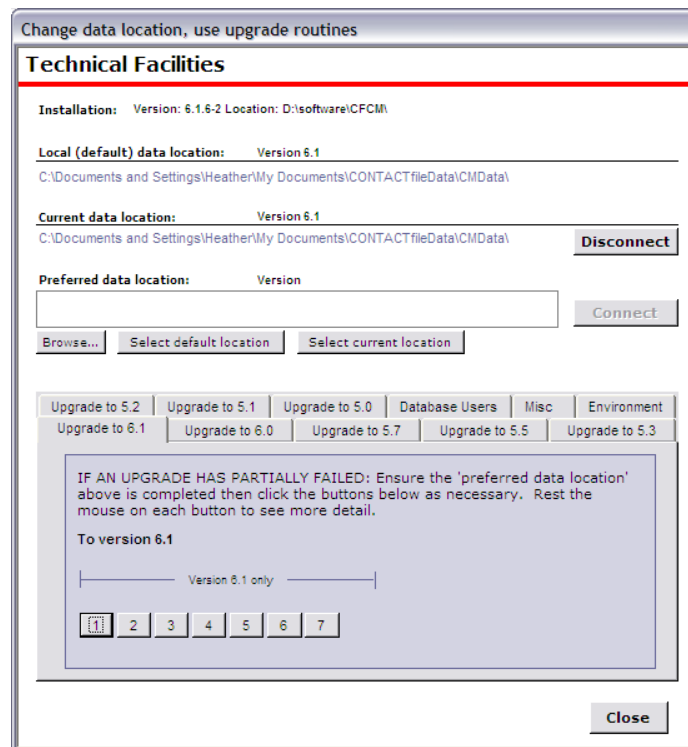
Change data location, use upgrade routines

Technical Facilities

Installation: Version: 6.1.6-2 Location: D:\software\CFCM\

Local (default) data location: Version 6.1
C:\Documents and Settings\Heather\My Documents\CONTACTfileData\CMData\

Current data location: Version 6.1
C:\Documents and Settings\Heather\My Documents\CONTACTfileData\CMData\

Disconnect

Preferred data location: Version

Connect

Browse... Select default location Select current location

Upgrade to 5.2 Upgrade to 5.1 Upgrade to 5.0 Database Users Misc Environment
Upgrade to 6.1 Upgrade to 6.0 Upgrade to 5.7 Upgrade to 5.5 Upgrade to 5.3

IF AN UPGRADE HAS PARTIALLY FAILED: Ensure the 'preferred data location' above is completed then click the buttons below as necessary. Rest the mouse on each button to see more detail.

To version 6.1

Version 6.1 only

1 2 3 4 5 6 7

Close